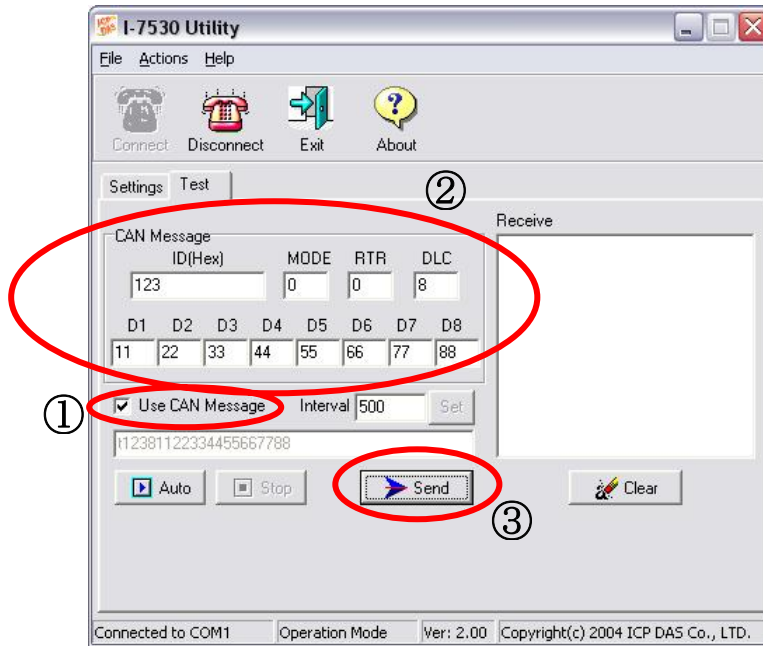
I-7530 Utility

File Actions Help

Connect Disconnect Exit About

Settings Test

②

CAN Message

| ID(Hex) | MODE | RTR | DLC |
|---|---|---|---|
| 123 | 0 | 0 | 8 |

| D1 | D2 | D3 | D4 | D5 | D6 | D7 | D8 |
|---|---|---|---|---|---|---|---|
| 11 | 22 | 33 | 44 | 55 | 66 | 77 | 88 |

Receive

① Use CAN Message Interval 500 Set

t12381122334455667788

Auto Stop Send Clear

③

Connected to COM1 Operation Mode Ver: 2.00 Copyright(c) 2004 ICP DAS Co., LTD.